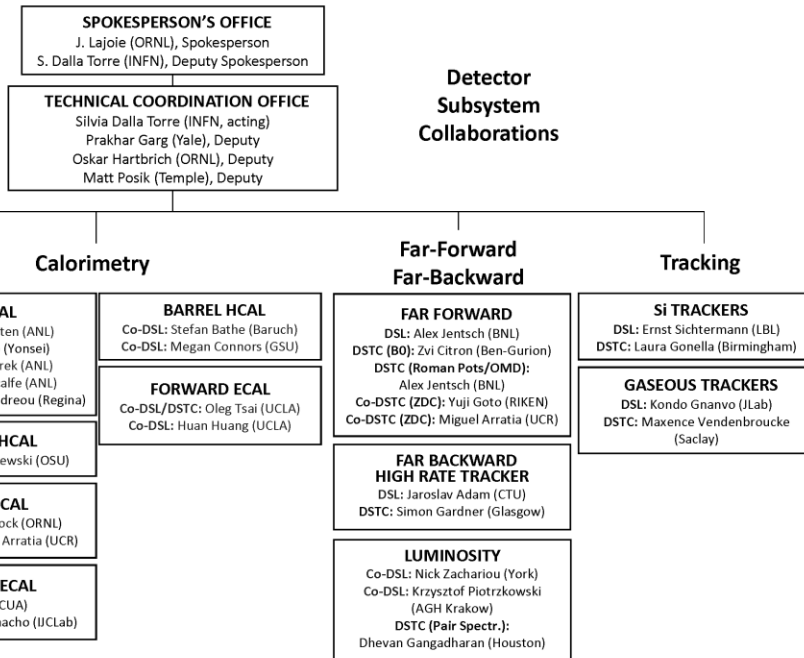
SPOKESPERSON'S OFFICE
J. Lajoie (ORNL), Spokesperson
S. Dalla Torre (INFN), Deputy Spokesperson

Detector Subsystem Collaborations

TECHNICAL COORDINATION OFFICE
Silvia Dalla Torre (INFN, acting)
Prakhar Garg (Yale), Deputy
Oskar Hartbrich (ORNL), Deputy
Matt Posik (Temple), Deputy

Calorimetry

AL
ten (ANL)
(Yonsei)
rek (ANL)
alfe (ANL)
dreou (Regina)

HCAL
ewski (OSU)

CAL
ock (ORNL)
Arratia (UCR)

ECAL
CUA)
nacho (IJCLab)

BARREL HCAL
Co-DSL: Stefan Bathe (Baruch)
Co-DSL: Megan Connors (GSU)

FORWARD ECAL
Co-DSL/DSTC: Oleg Tsai (UCLA)
Co-DSL: Huan Huang (UCLA)

Far-Forward Far-Backward

FAR FORWARD
DSL: Alex Jentsch (BNL)
DSTC (B0): Zvi Citron (Ben-Gurion)
DSTC (Roman Pots/OMD): Alex Jentsch (BNL)
Co-DSTC (ZDC): Yuji Goto (RIKEN)
Co-DSTC (ZDC): Miguel Arratia (UCR)

FAR BACKWARD HIGH RATE TRACKER
DSL: Jaroslav Adam (CTU)
DSTC: Simon Gardner (Glasgow)

LUMINOSITY
Co-DSL: Nick Zachariou (York)
Co-DSL: Krzysztof Piotrzkowski (AGH Krakow)
DSTC (Pair Spectr.): Dhevan Gangadharan (Houston)

Tracking

Si TRACKERS
DSL: Ernst Sichtermann (LBL)
DSTC: Laura Gonella (Birmingham)

GASEOUS TRACKERS
DSL: Kondo Gnanvo (JLab)
DSTC: Maxence Vendenbroucke (Saclay)